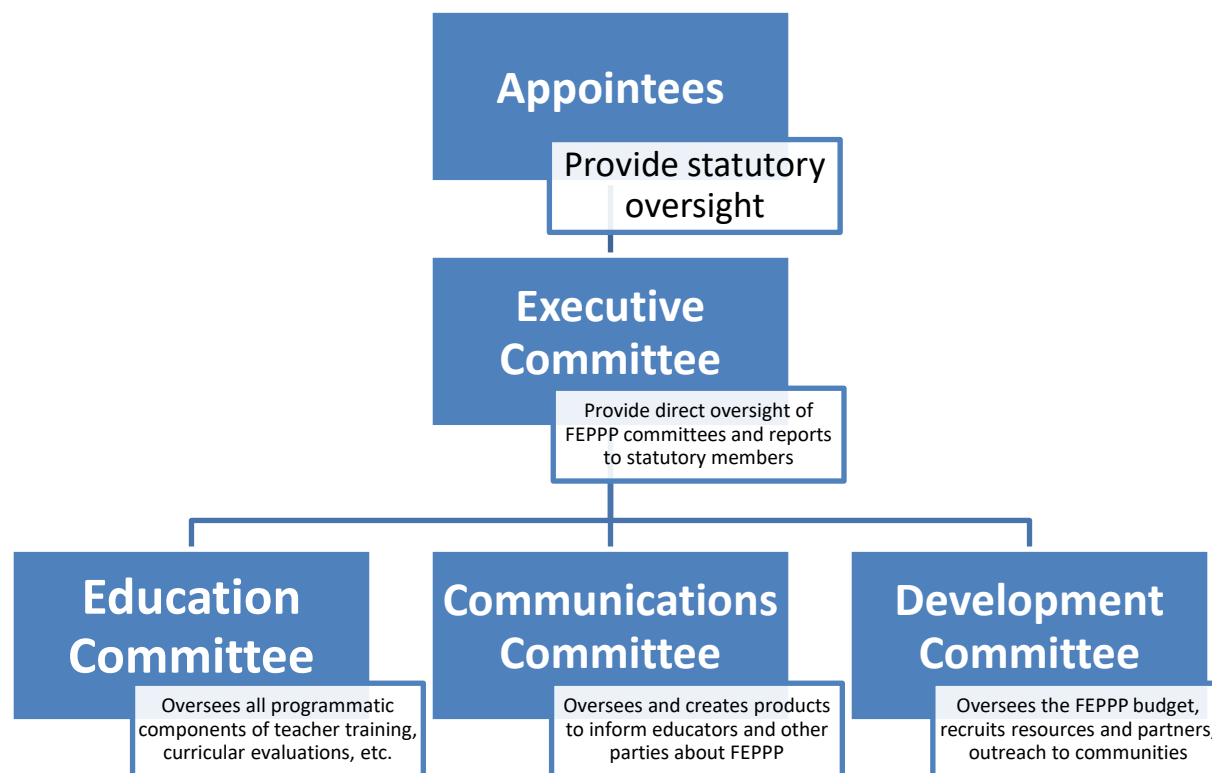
Appointees

Provide statutory oversight

Executive Committee

Provide direct oversight of FEPPP committees and reports to statutory members

Education Committee

Oversees all programmatic components of teacher training, curricular evaluations, etc.

Communications Committee

Oversees and creates products to inform educators and other parties about FEPPP

Development Committee

Oversees the FEPPP budget, recruits resources and partners, outreach to communities